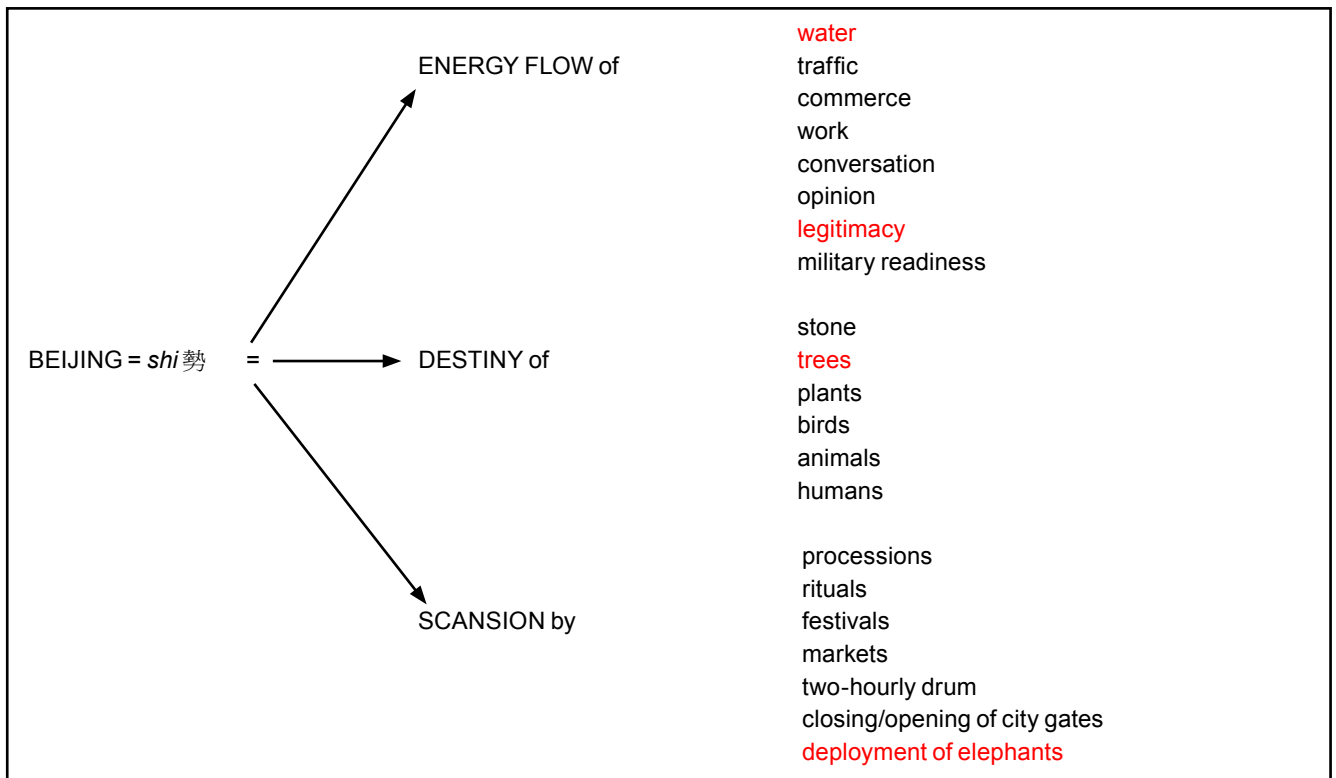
BEIJING = *shi* 勢 =

ENERGY FLOW of

water
traffic
commerce
work
conversation
opinion
legitimacy
military readiness

DESTINY of

stone
trees
plants
birds
animals
humans

SCANSION by

processions
rituals
festivals
markets
two-hourly drum
closing/opening of city gates
deployment of elephants